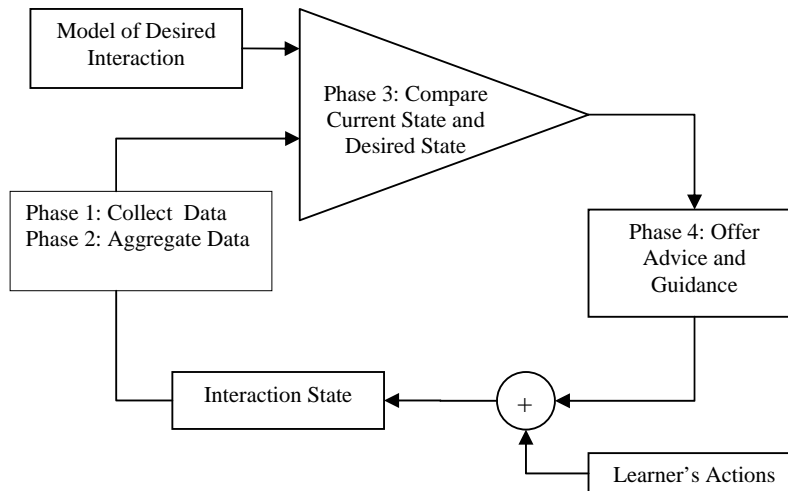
Model of Desired Interaction

Phase 3: Compare Current State and Desired State

Phase 1: Collect Data
Phase 2: Aggregate Data

Phase 4: Offer Advice and Guidance

Interaction State

+

Learner's Actions